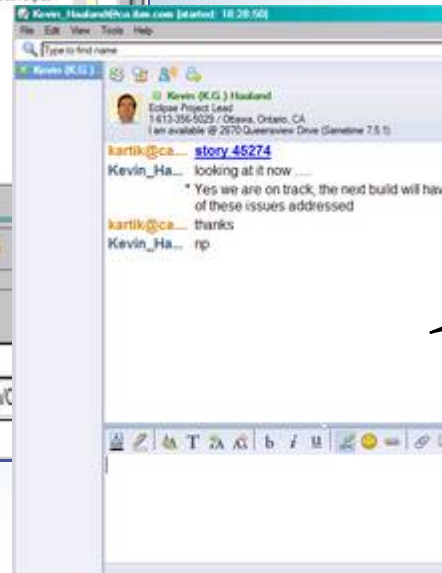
Kevin_Haaland@ca.ibm.com [started: 10:28:50]
File Edit View Tools Help
Type to find name
Kevin (K.G.)...
Kevin (K.G.) Haaland
Eclipse Project Lead
1-613-356-5025 / Ottawa, Ontario, CA
I am available @ 2670 Queensview Drive (Sametime 7.5.1)
kartik@ca... story 45274
Kevin_Ha... looking at it now ....
* Yes we are on track, the next build will hav of these issues addressed
kartik@ca... thanks
Kevin_Ha... np